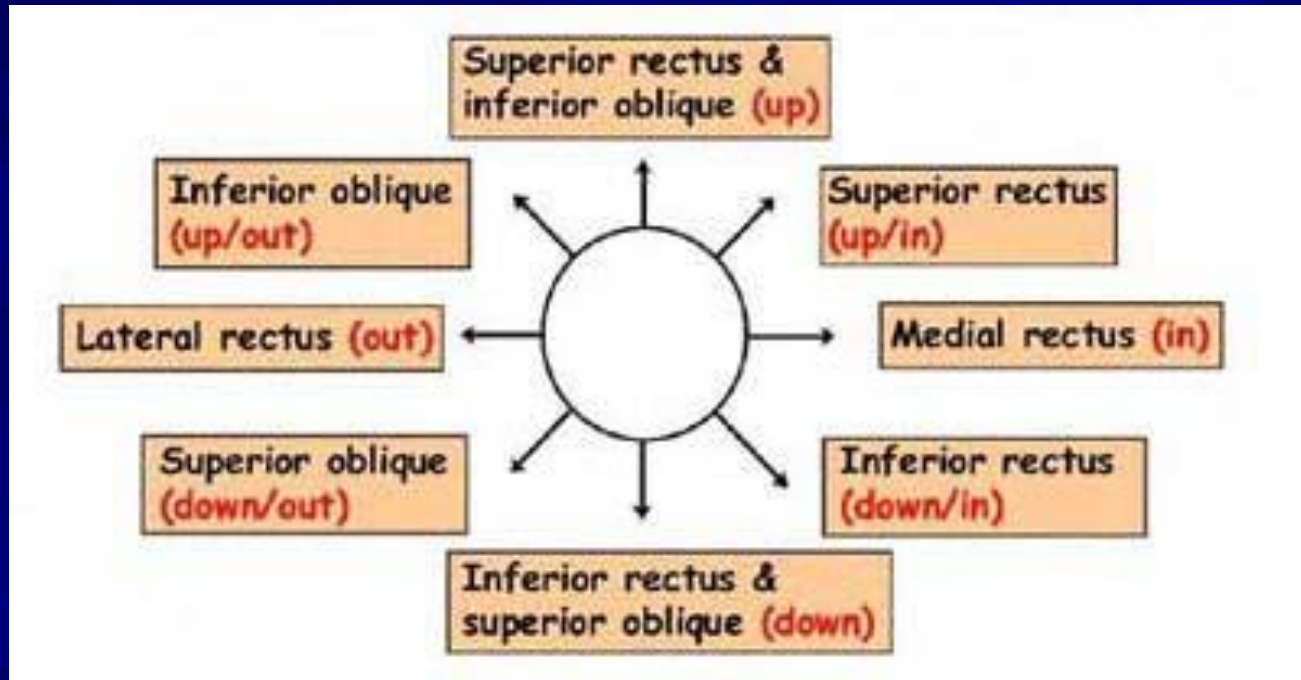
Superior rectus & inferior oblique (up)

Inferior oblique (up/out)

Superior rectus (up/in)

Lateral rectus (out)

Medial rectus (in)

Superior oblique (down/out)

Inferior rectus (down/in)

Inferior rectus & superior oblique (down)